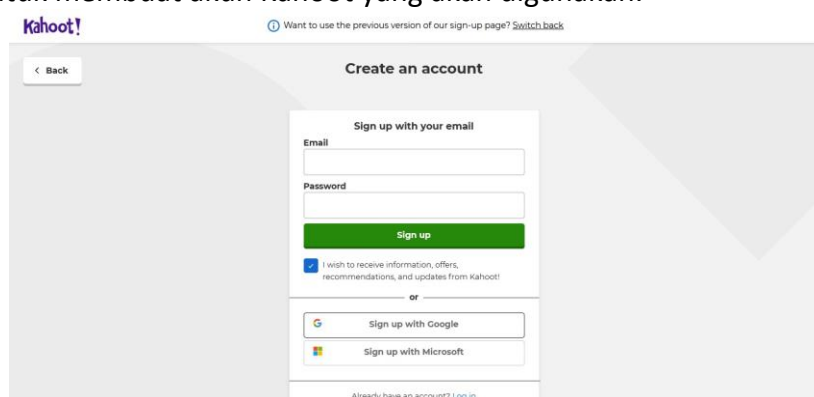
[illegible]tuk membuat akun Kahoot yang akan digunakan.

Kahoot!

Want to use the previous version of our sign-up page? Switch back

< Back

Create an account

Sign up with your email

Email

Password

Sign up

I wish to receive information, offers, recommendations, and updates from Kahoot!

or

Sign up with Google

Sign up with Microsoft

Already have an account? Log in